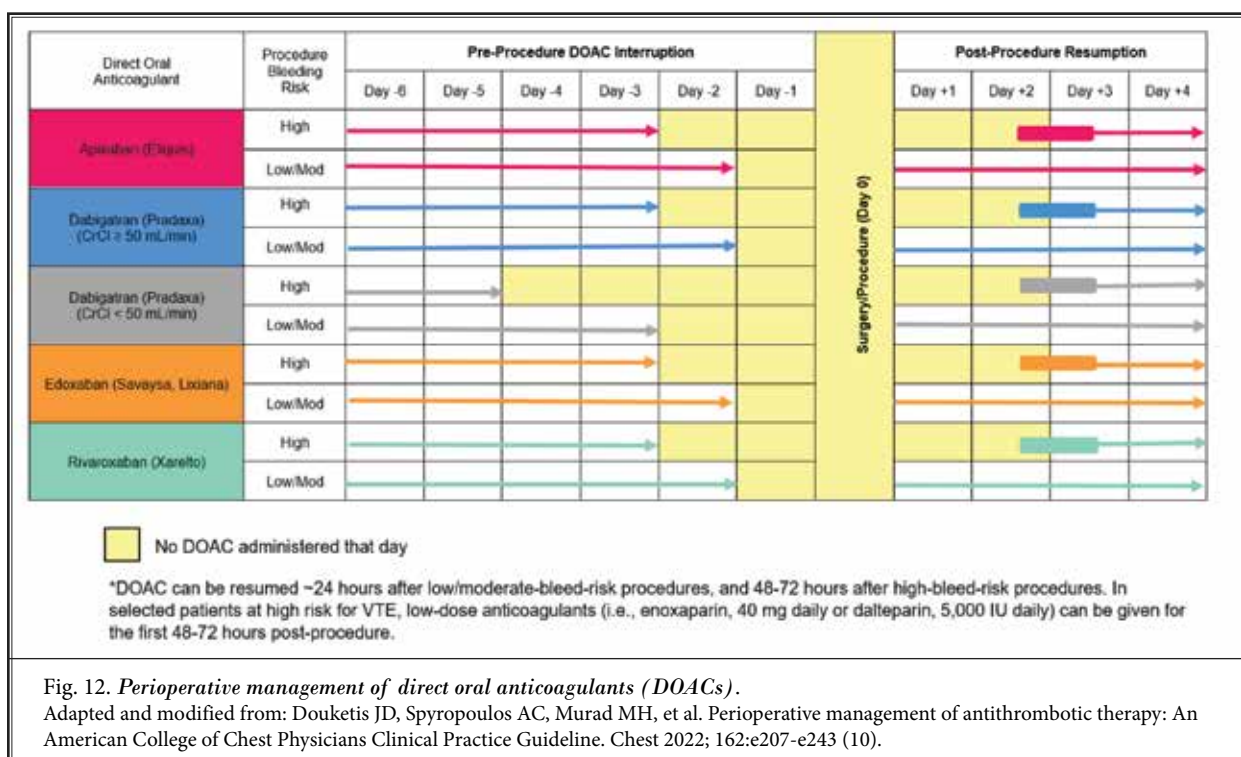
| Direct Oral Anticoagulant | Procedure Bleeding Risk | Day -6 | Day -5 | Day -4 | Day -3 | Day -2 | Day -1 | Surgery/Procedure (Day 0) | Day +1 | Day +2 | Day +3 | Day +4 |
|---|---|---|---|---|---|---|---|---|---|---|---|---|
| Apixaban (Eliquis) | High | | | | | | | | | | | |
| | Low/Mod | | | | | | | | | | | |
| Dabigatran (Pradaxa) (CrCl ≥ 50 mL/min) | High | | | | | | | | | | | |
| | Low/Mod | | | | | | | | | | | |
| Dabigatran (Pradaxa) (CrCl < 50 mL/min) | High | | | | | | | | | | | |
| | Low/Mod | | | | | | | | | | | |
| Edoxaban (Savaysa, Lixiana) | High | | | | | | | | | | | |
| | Low/Mod | | | | | | | | | | | |
| Rivaroxaban (Xarelto) | High | | | | | | | | | | | |
| | Low/Mod | | | | | | | | | | | |

Pre-Procedure DOAC Interruption

Post-Procedure Resumption

No DOAC administered that day

*DOAC can be resumed ~24 hours after low/moderate-bleed-risk procedures, and 48-72 hours after high-bleed-risk procedures. In selected patients at high risk for VTE, low-dose anticoagulants (i.e., enoxaparin, 40 mg daily or dalteparin, 5,000 IU daily) can be given for the first 48-72 hours post-procedure.

Fig. 12. *Perioperative management of direct oral anticoagulants (DOACs).*
Adapted and modified from: Douketis JD, Spyropoulos AC, Murad MH, et al. Perioperative management of antithrombotic therapy: An American College of Chest Physicians Clinical Practice Guideline. Chest 2022; 162:e207-e243 (10).